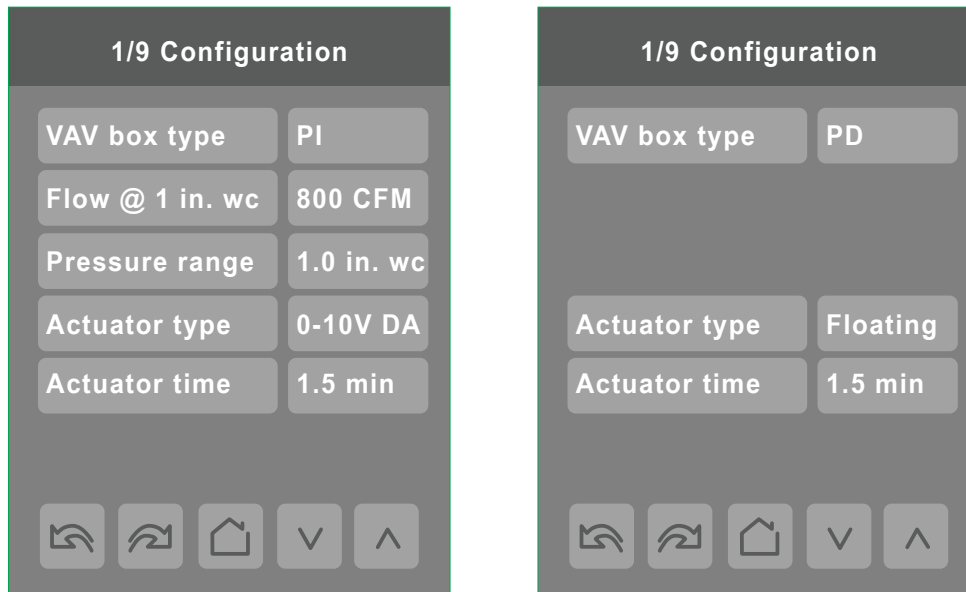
1/9 Configuration

VAV box type PI

Flow @ 1 in. wc 800 CFM

Pressure range 1.0 in. wc

Actuator type 0-10V DA

Actuator time 1.5 min

1/9 Configuration

VAV box type PD

Actuator type Floating

Actuator time 1.5 min